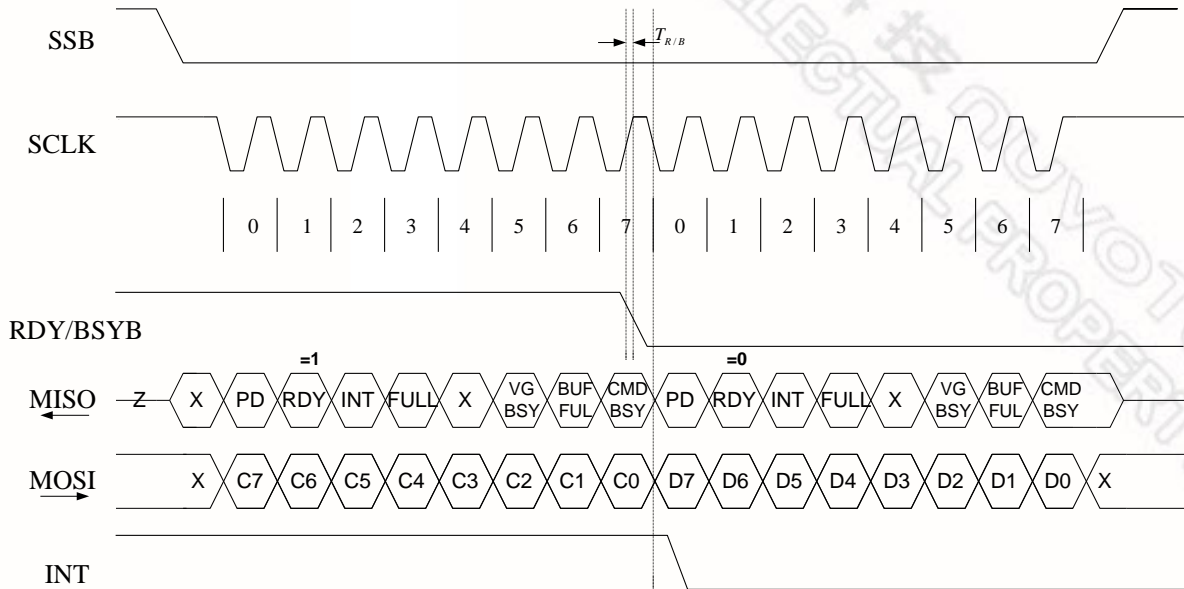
SSB

$T_{R/B}$

SCLK

0 1 2 3 4 5 6 7 0 1 2 3 4 5 6 7

RDY/BSYB

=1

=0

MISO

Z X PD RDY INT FULL X VG BSY BUF FUL CMD BSY PD RDY INT FULL X VG BSY BUF FUL CMD BSY

MOSI

X C7 C6 C5 C4 C3 C2 C1 C0 D7 D6 D5 D4 D3 D2 D1 D0 X

INT